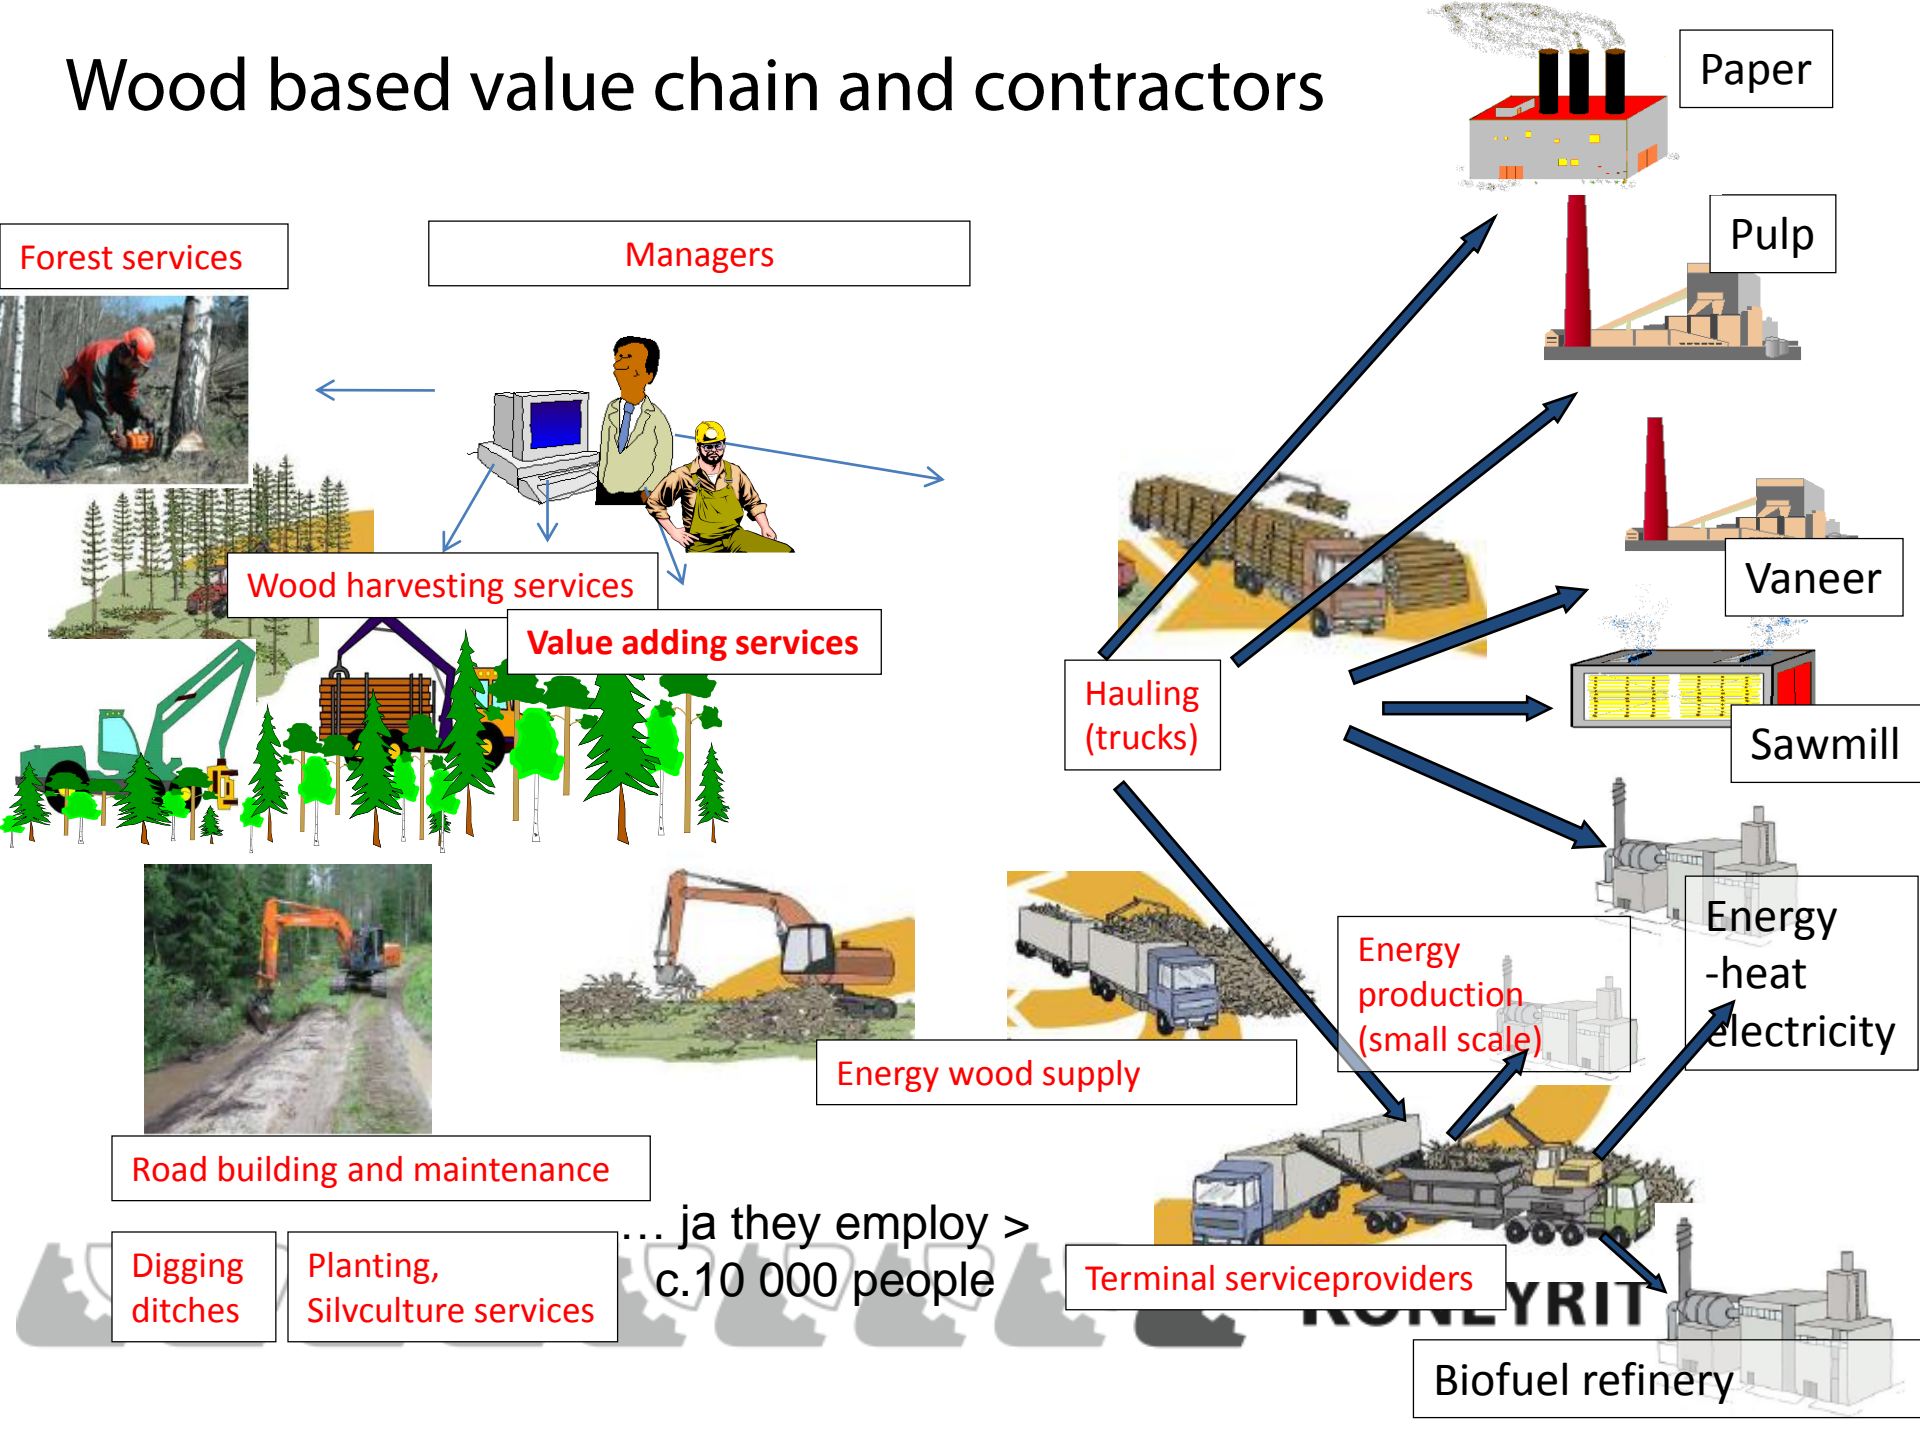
Wood based value chain and contractors

Paper

Pulp

Vaneer

Sawmill

Energy -heat electricity

Forest services

Managers

Wood harvesting services

Value adding services

Hauling (trucks)

Energy production (small scale)

Energy wood supply

Road building and maintenance

… ja they employ > c.10 000 people

Digging ditches

Planting, Silvculture services

Terminal serviceproviders

Biofuel refinery

KONEYRIT